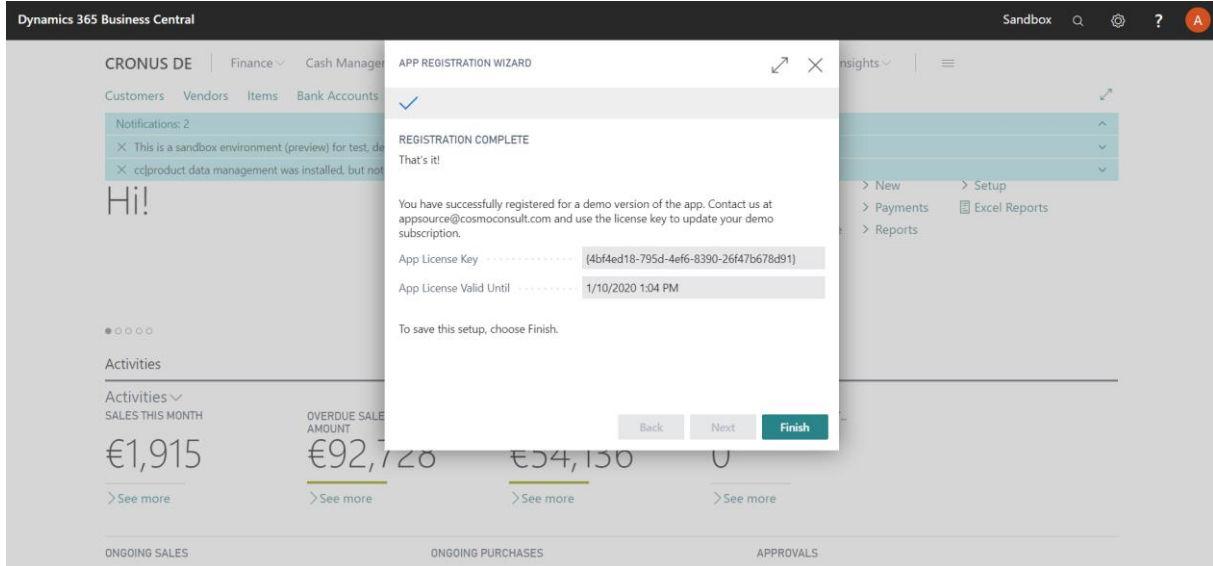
Dynamics 365 Business Central

Sandbox

A

CRONUS DE | Finance Cash Manager

nsights

Customers Vendors Items Bank Accounts

Notifications: 2

This is a sandbox environment (preview) for test, de

cc|product data management was installed, but not

Hi!

> New
> Payments
> Reports

> Setup
Excel Reports

Activities

Activities
SALES THIS MONTH
€1,915
See more

OVERDUE SALES AMOUNT
€92,728
See more

€54,136
See more

0
See more

ONGOING SALES

ONGOING PURCHASES

APPROVALS

APP REGISTRATION WIZARD

REGISTRATION COMPLETE

That's it!

You have successfully registered for a demo version of the app. Contact us at appsource@cosmoconsult.com and use the license key to update your demo subscription.

App License Key {4bf4ed18-795d-4ef6-8390-26f47b678d91}

App License Valid Until 1/10/2020 1:04 PM

To save this setup, choose Finish.

Back Next Finish